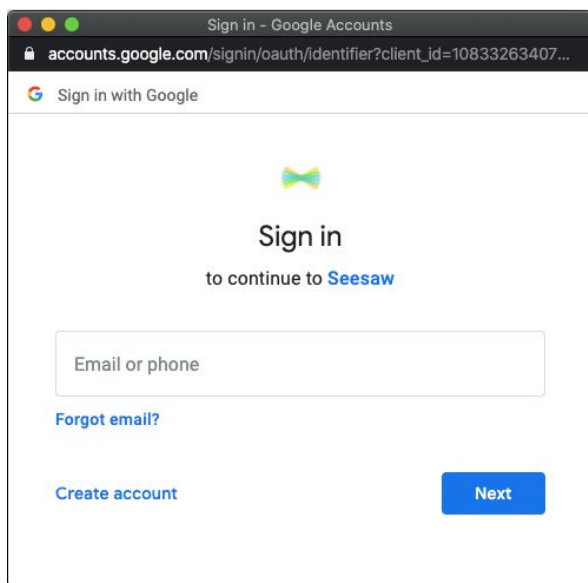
Sign in - Google Accounts

accounts.google.com/signin/oauth/identifier?client_id=10833263407...

G Sign in with Google

Sign in

to continue to Seesaw

Email or phone

Forgot email?

Create account

Next